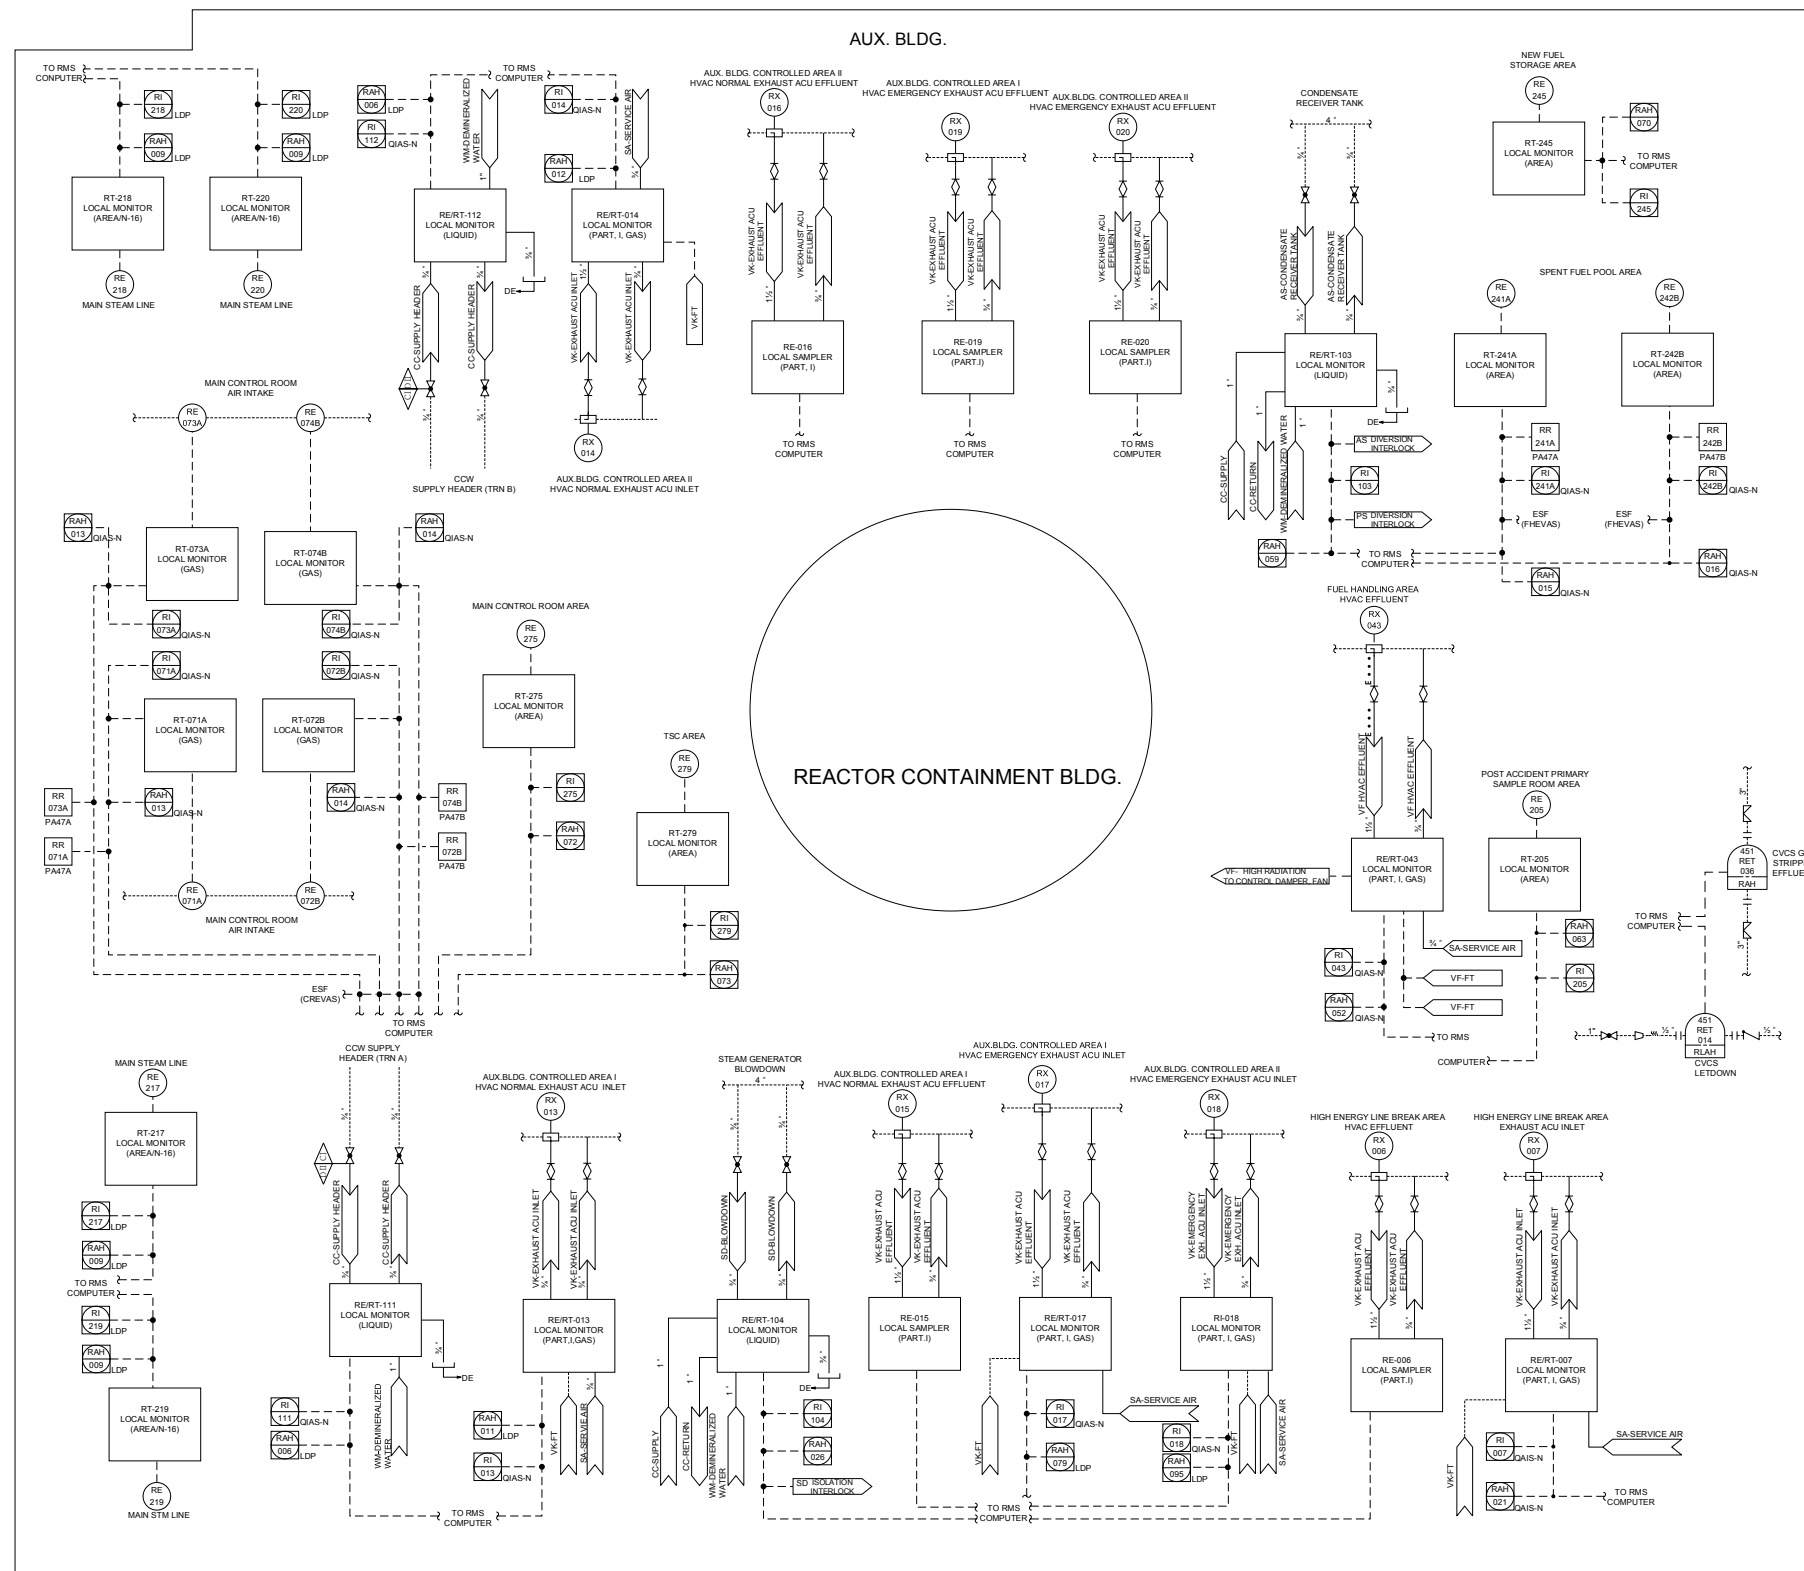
AUX. BLDG.

TO RMS COMPUTER

RI 218 LDP
RAH 009 LDP
RT-218 LOCAL MONITOR (AREA/N-16)
RE 218
MAIN STEAM LINE

RI 220 LDP
RAH 009 LDP
RT-220 LOCAL MONITOR (AREA/N-16)
RE 220
MAIN STEAM LINE

TO RMS COMPUTER
RAH 006 LDP
RI 112 QIAS-N
WM-DEMINERALIZED WATER
1"
RE/RT-112 LOCAL MONITOR (LIQUID)
¾"
DE
¾"
CC-SUPPLY HEADER
CC-SUPPLY HEADER
¾"
CCW SUPPLY HEADER (TRN B)

RI 014 QIAS-N
SA-SERVICE AIR
RAH 012 LDP
¾"
RE/RT-014 LOCAL MONITOR (PART, I, GAS)
1½"
¾"
VK-EXHAUST ACU INLET
VK-EXHAUST ACU INLET
VK-FT
RX 014
AUX.BLDG. CONTROLLED AREA II HVAC NORMAL EXHAUST ACU INLET

AUX. BLDG. CONTROLLED AREA II HVAC NORMAL EXHAUST ACU EFFLUENT
RX 016
VK-EXHAUST ACU EFFLUENT
VK-EXHAUST ACU EFFLUENT
1½"
¾"
RE-016 LOCAL SAMPLER (PART, I)
TO RMS COMPUTER

AUX.BLDG. CONTROLLED AREA I HVAC EMERGENCY EXHAUST ACU EFFLUENT
RX 019
VK-EXHAUST ACU EFFLUENT
VK-EXHAUST ACU EFFLUENT
1½"
¾"
RE-019 LOCAL SAMPLER (PART.I)
TO RMS COMPUTER

AUX.BLDG. CONTROLLED AREA II HVAC EMERGENCY EXHAUST ACU EFFLUENT
RX 020
VK-EXHAUST ACU EFFLUENT
VK-EXHAUST ACU EFFLUENT
1½"
¾"
RE-020 LOCAL SAMPLER (PART.I)
TO RMS COMPUTER

CONDENSATE RECEIVER TANK
4"
¾"
¾"
AS-CONDENSATE RECEIVER TANK
AS-CONDENSATE RECEIVER TANK
¾"
¾"
RE/RT-103 LOCAL MONITOR (LIQUID)
1"
1"
1"
¾"
DE
CC-SUPPLY
CC-RETURN
WM-DEMINERALIZED WATER
AS DIVERSION INTERLOCK
RI 103
PS DIVERSION INTERLOCK
RAH 059
TO RMS COMPUTER

NEW FUEL STORAGE AREA
RE 245
RAH 070
RT-245 LOCAL MONITOR (AREA)
TO RMS COMPUTER
RI 245

SPENT FUEL POOL AREA
RE 241A
RT-241A LOCAL MONITOR (AREA)
RR 241A PA47A
RI 241A QIAS-N
ESF (FHEVAS)
RAH 015 QIAS-N
RE 242B
RT-242B LOCAL MONITOR (AREA)
RR 242B PA47B
RI 242B QIAS-N
ESF (FHEVAS)
RAH 016 QIAS-N

MAIN CONTROL ROOM AIR INTAKE
RE 073A
RE 074B
RAH 013 QIAS-N
RT-073A LOCAL MONITOR (GAS)
RT-074B LOCAL MONITOR (GAS)
RAH 014 QIAS-N
RI 073A QIAS-N
RI 074B QIAS-N
RI 071A QIAS-N
RI 072B QIAS-N
RT-071A LOCAL MONITOR (GAS)
RT-072B LOCAL MONITOR (GAS)
RR 073A PA47A
RAH 013 QIAS-N
RAH 014 QIAS-N
RR 074B PA47B
RR 071A PA47A
RR 072B PA47B
RE 071A
RE 072B
MAIN CONTROL ROOM AIR INTAKE
ESF (CREVAS)
TO RMS COMPUTER

MAIN CONTROL ROOM AREA
RE 275
RT-275 LOCAL MONITOR (AREA)
RI 275
RAH 072

TSC AREA
RE 279
RT-279 LOCAL MONITOR (AREA)
RI 279
RAH 073

REACTOR CONTAINMENT BLDG.

FUEL HANDLING AREA HVAC EFFLUENT
RX 043
VF HVAC EFFLUENT
VF HVAC EFFLUENT
1½"
¾"
VF- HIGH RADIATION TO CONTROL DAMPER, FAN
RE/RT-043 LOCAL MONITOR (PART, I, GAS)
¾"
SA-SERVICE AIR
RI 043 QIAS-N
VF-FT
RAH 052 QIAS-N
VF-FT
TO RMS

POST ACCIDENT PRIMARY SAMPLE ROOM AREA
RE 205
RT-205 LOCAL MONITOR (AREA)
RAH 063
RI 205
COMPUTER

3"
451 RET 036 RAH
CVCS G STRIPP EFFLUE
TO RMS COMPUTER
3"
1"
½"
½"
451 RET 014 RLAH
CVCS LETDOWN

MAIN STEAM LINE
RE 217
RT-217 LOCAL MONITOR (AREA/N-16)
RI 217 LDP
RAH 009 LDP
TO RMS COMPUTER
RI 219 LDP
RAH 009 LDP
RT-219 LOCAL MONITOR (AREA/N-16)
RE 219
MAIN STM LINE

CCW SUPPLY HEADER (TRN A)
¾"
¾"
CC-SUPPLY HEADER
CC-SUPPLY HEADER
¾"
¾"
RE/RT-111 LOCAL MONITOR (LIQUID)
¾"
DE
1"
WM-DEMINERALIZED WATER
RI 111 QIAS-N
RAH 006 LDP
TO RMS COMPUTER

AUX.BLDG. CONTROLLED AREA I HVAC NORMAL EXHAUST ACU INLET
RX 013
VK-EXHAUST ACU INLET
VK-EXHAUST ACU INLET
¾"
¾"
RE/RT-013 LOCAL MONITOR (PART,I,GAS)
¾"
RAH 011 LDP
RI 013 QIAS-N
VK-FT
SA-SERVICE AIR

STEAM GENERATOR BLOWDOWN
4"
¾"
¾"
SD-BLOWDOWN
SD-BLOWDOWN
¾"
¾"
RE/RT-104 LOCAL MONITOR (LIQUID)
1"
1"
1"
¾"
DE
RI 104
RAH 026
SD ISOLATION INTERLOCK
CC-SUPPLY
CC-RETURN
WM-DEMINERALIZED WATER

AUX.BLDG. CONTROLLED AREA I HVAC NORMAL EXHAUST ACU EFFLUENT
RX 015
VK-EXHAUST ACU EFFLUENT
VK-EXHAUST ACU EFFLUENT
1½"
¾"
RE-015 LOCAL SAMPLER (PART.I)

AUX.BLDG. CONTROLLED AREA I HVAC EMERGENCY EXHAUST ACU INLET
RX 017
VK-EXHAUST ACU EFFLUENT
VK-EXHAUST ACU EFFLUENT
1½"
¾"
RE/RT-017 LOCAL MONITOR (PART, I, GAS)
VK-FT
RI 017 QIAS-N
RAH 079 LDP
SA-SERVICE AIR
TO RMS COMPUTER

AUX.BLDG. CONTROLLED AREA II HVAC EMERGENCY EXHAUST ACU INLET
RX 018
VK-EMERGENCY EXH. ACU INLET
VK-EMERGENCY EXH. ACU INLET
1½"
¾"
RI-018 LOCAL MONITOR (PART, I, GAS)
RI 018 QIAS-N
RAH 095 LDP
VK-FT
SA-SERVICE AIR

HIGH ENERGY LINE BREAK AREA HVAC EFFLUENT
RX 006
VK-EXHAUST ACU EFFLUENT
VK-EXHAUST ACU EFFLUENT
1½"
¾"
RE-006 LOCAL SAMPLER (PART.I)

HIGH ENERGY LINE BREAK AREA EXHAUST ACU INLET
RX 007
VK-EXHAUST ACU INLET
VK-EXHAUST ACU INLET
1½"
¾"
RE/RT-007 LOCAL MONITOR (PART, I, GAS)
SA-SERVICE AIR
VK-FT
RI 007 QAIS-N
RAH 021 QAIS-N
TO RMS COMPUTER